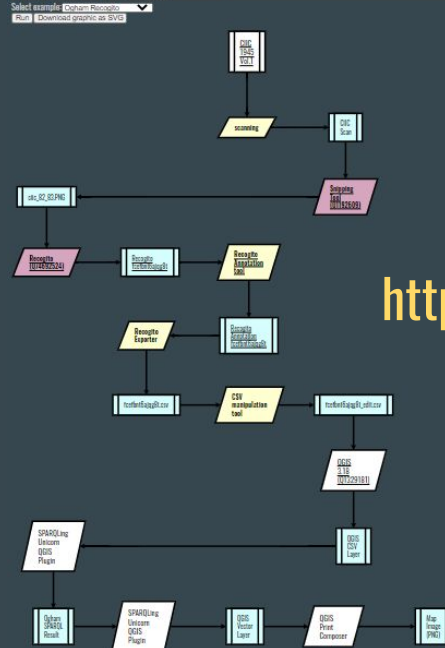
Select example: Ogham Recogito
Run
Download graphic as SVG

CIIC
1945
Vol.1

scanning

CIIC
Scan

Snipping
Tool
[Q1194530]

ciic_82_83.PNG

Recogito
[Q114692524]

Recogito
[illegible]

Recogito
Annotation
tool

Recogito
Exporter

Recogito
Annotation
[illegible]

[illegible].csv

CSV
manipulation
tool

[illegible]_edit.csv

QGIS
3.16
[Q1329181]

SPARQLing
Unicorn
QGIS
Plugin

QGIS
CSV
Layer

Ogham
SPARQL
Result

SPARQLing
Unicorn
QGIS
Plugin

QGIS
Vector
Layer

QGIS
Print
Composer

Map
Image
(PNG)

http